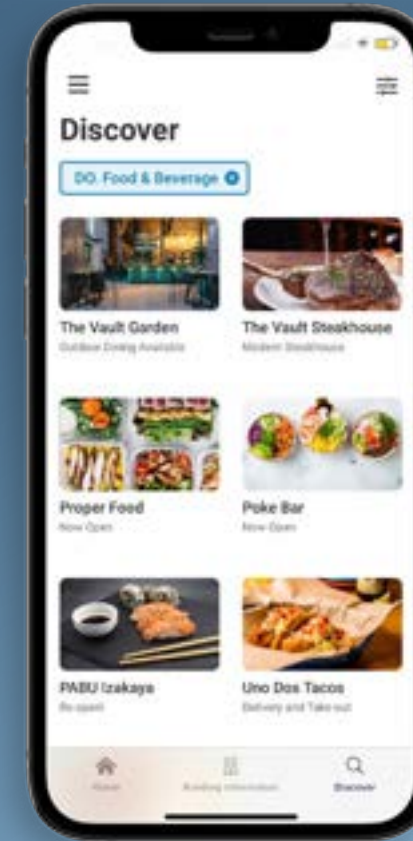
Discover

DO. Food & Beverage

The Vault Garden
Outdoor Dining Available

The Vault Steakhouse
Modern Steakhouse

Proper Food
Now Open

Poke Bar
Now Open

PABU Izakaya
Re-opened

Uno Dos Tacos
Delivery and Take out

Home
Building Information
Discover